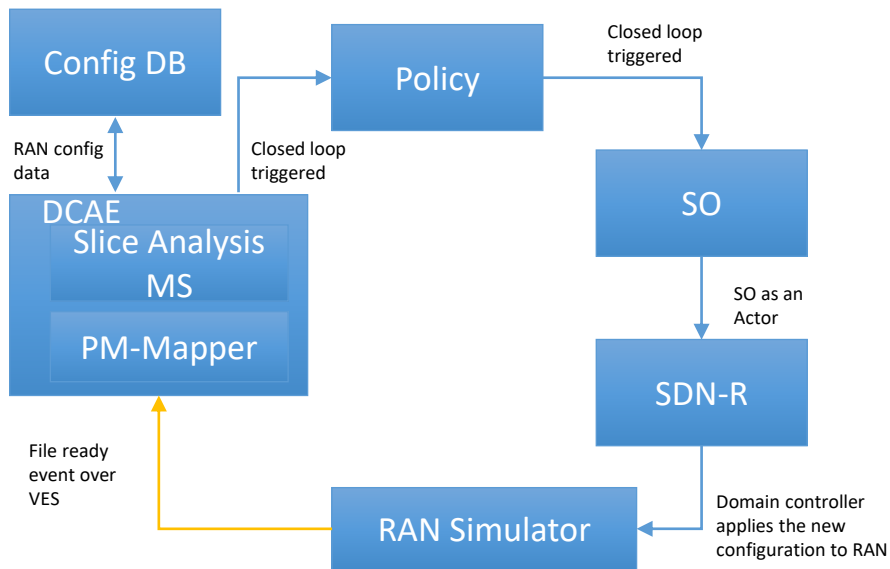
Config DB

RAN config data

DCAE

Slice Analysis MS

PM-Mapper

Closed loop triggered

Policy

Closed loop triggered

SO

SO as an Actor

SDN-R

Domain controller applies the new configuration to RAN

RAN Simulator

File ready event over VES